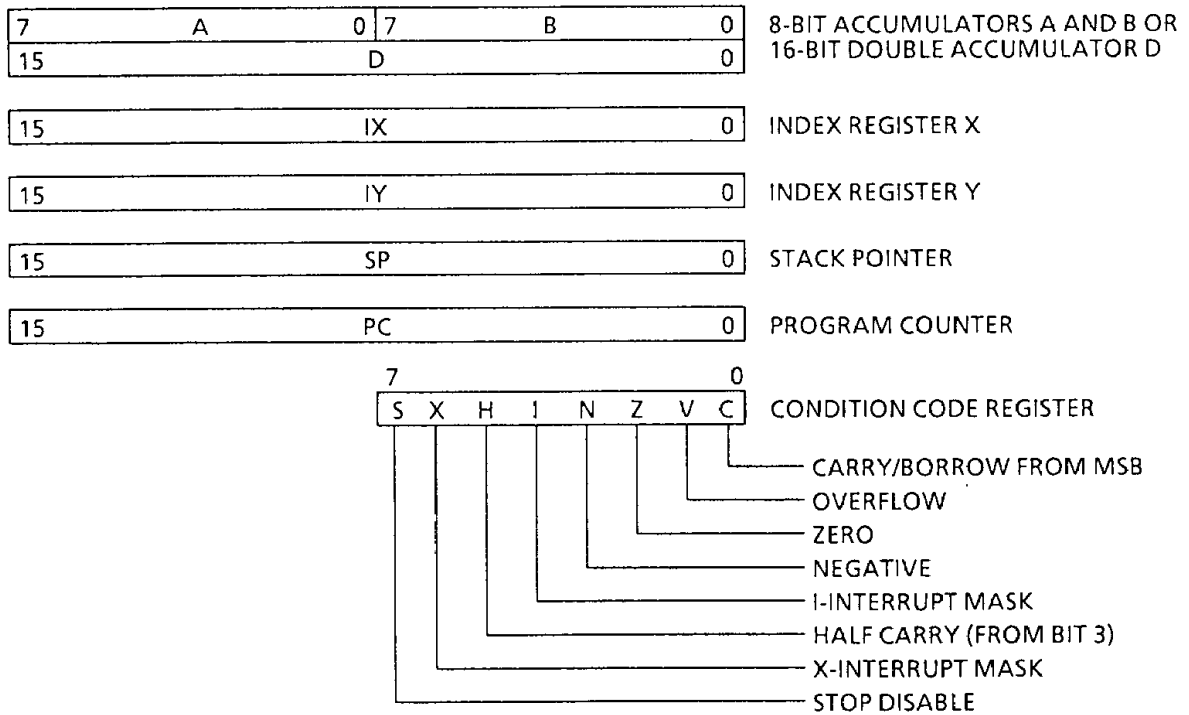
7 A 0 7 B 0 8-BIT ACCUMULATORS A AND B OR 16-BIT DOUBLE ACCUMULATOR D
15 D 0

15 IX 0 INDEX REGISTER X

15 IY 0 INDEX REGISTER Y

15 SP 0 STACK POINTER

15 PC 0 PROGRAM COUNTER

7 0
S X H I N Z V C CONDITION CODE REGISTER

CARRY/BORROW FROM MSB
OVERFLOW
ZERO
NEGATIVE
I-INTERRUPT MASK
HALF CARRY (FROM BIT 3)
X-INTERRUPT MASK
STOP DISABLE